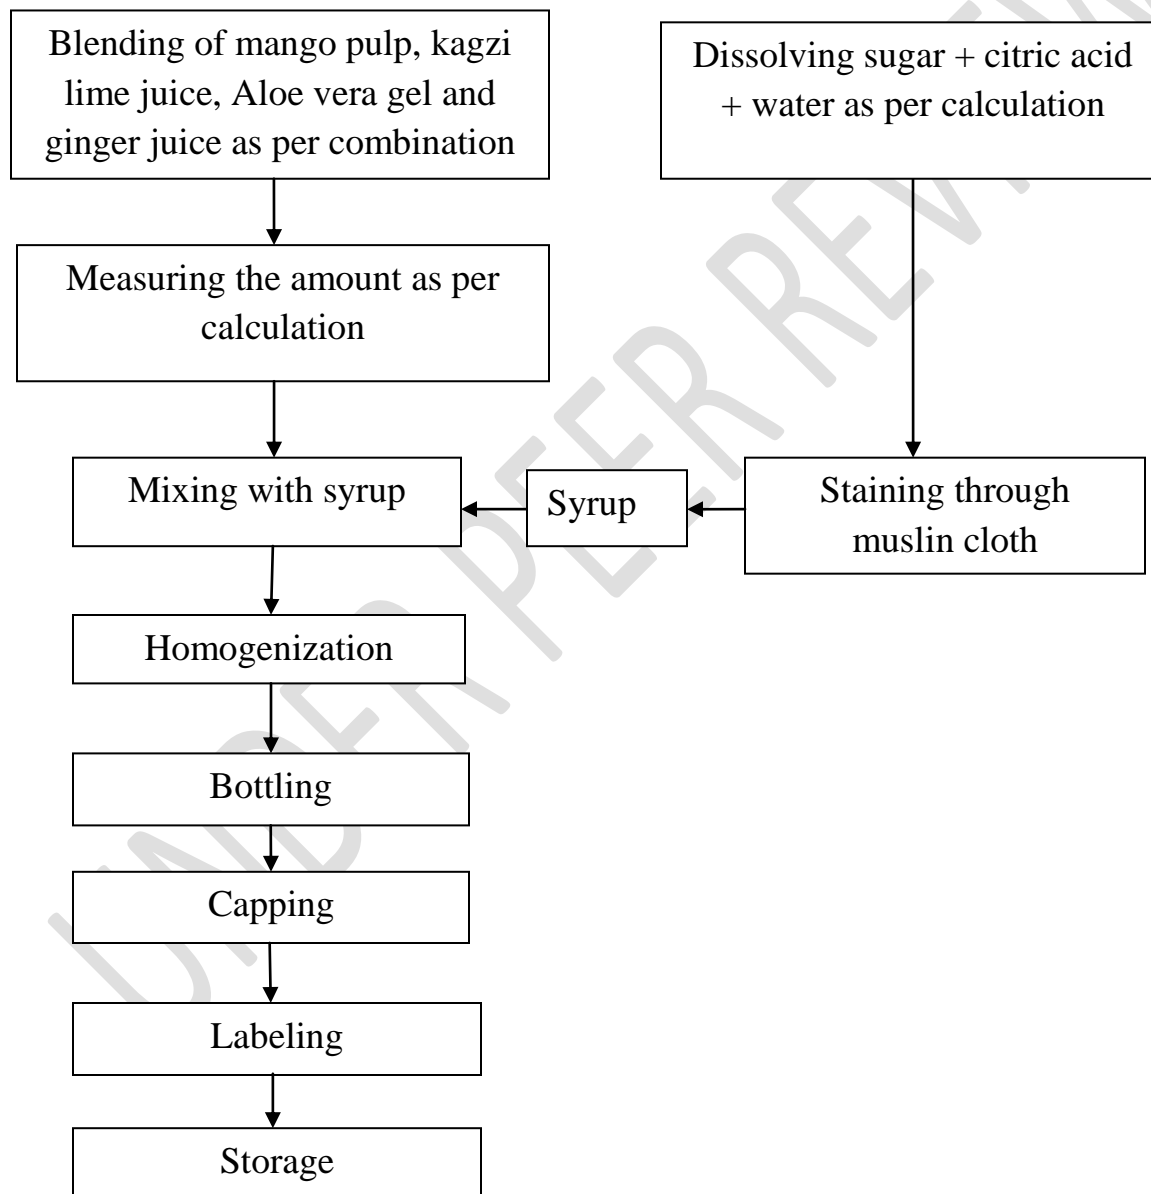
Blending of mango pulp, kagzi lime juice, Aloe vera gel and ginger juice as per combination

Dissolving sugar + citric acid + water as per calculation

Measuring the amount as per calculation

Mixing with syrup

Syrup

Staining through muslin cloth

Homogenization

Bottling

Capping

Labeling

Storage

UNDER PEER REVIEW